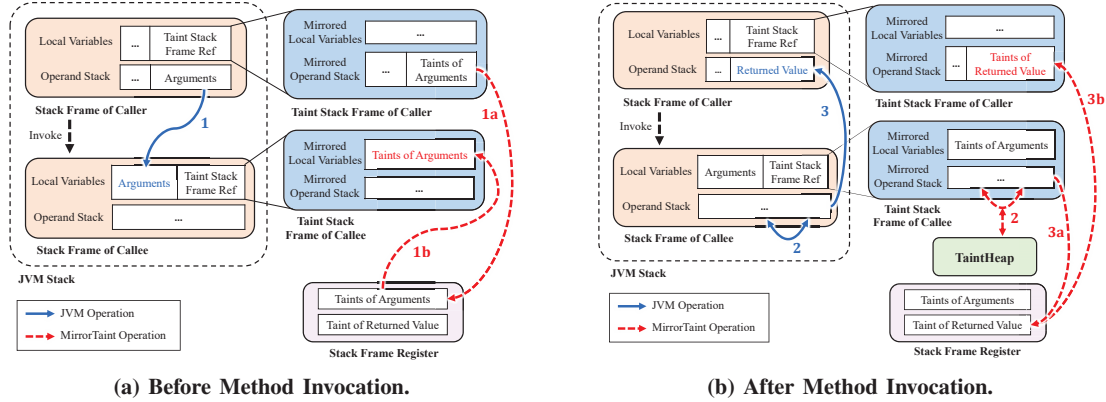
Local Variables | ... | Taint Stack Frame Ref
Operand Stack | ... | Arguments
Stack Frame of Caller
Invoke
1
Local Variables | Arguments | Taint Stack Frame Ref
Operand Stack | ...
Stack Frame of Callee
JVM Stack

Mirrored Local Variables | ...
Mirrored Operand Stack | ... | Taints of Arguments
Taint Stack Frame of Caller
1a
Mirrored Local Variables | Taints of Arguments
Mirrored Operand Stack
Taint Stack Frame of Callee
1b
Taints of Arguments
Taint of Returned Value
Stack Frame Register

JVM Operation
MirrorTaint Operation

(a) Before Method Invocation.

Local Variables | ... | Taint Stack Frame Ref
Operand Stack | ... | Returned Value
Stack Frame of Caller
Invoke
3
Local Variables | Arguments | Taint Stack Frame Ref
Operand Stack | ...
2
Stack Frame of Callee
JVM Stack

Mirrored Local Variables | ...
Mirrored Operand Stack | ... | Taints of Returned Value
Taint Stack Frame of Caller
3b
Mirrored Local Variables | Taints of Arguments
Mirrored Operand Stack | ...
Taint Stack Frame of Callee
2
3a
TaintHeap
Taints of Arguments
Taint of Returned Value
Stack Frame Register

JVM Operation
MirrorTaint Operation

(b) After Method Invocation.